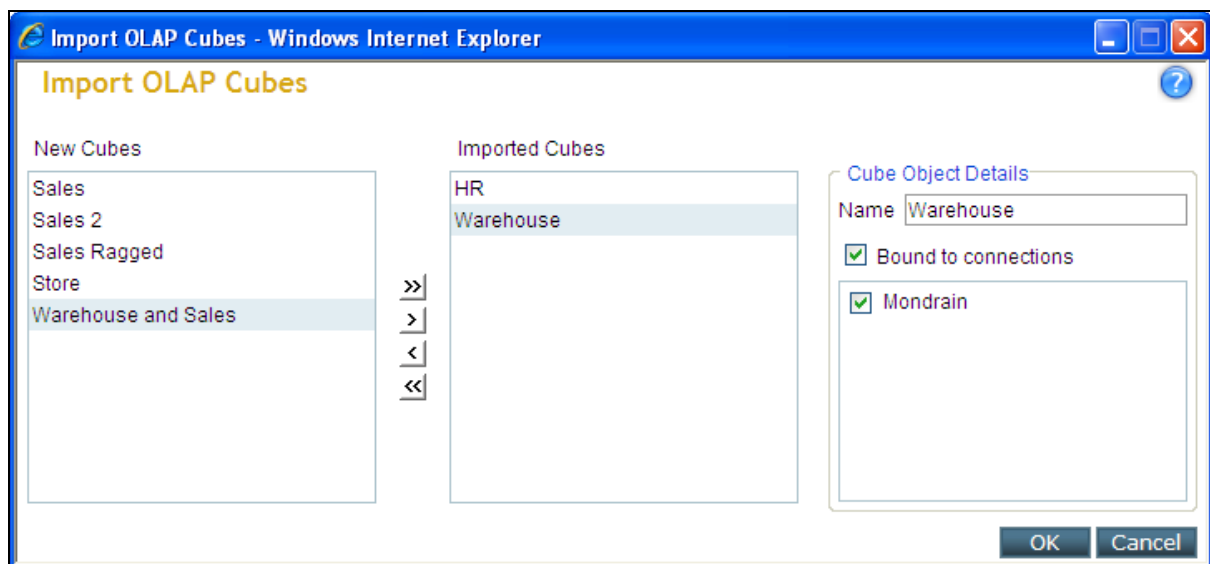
Import OLAP Cubes - Windows Internet Explorer

Import OLAP Cubes

New Cubes

Sales
Sales 2
Sales Ragged
Store
Warehouse and Sales

»
›
‹
«

Imported Cubes

HR
Warehouse

Cube Object Details

Name Warehouse

Bound to connections

Mondrain

OK Cancel